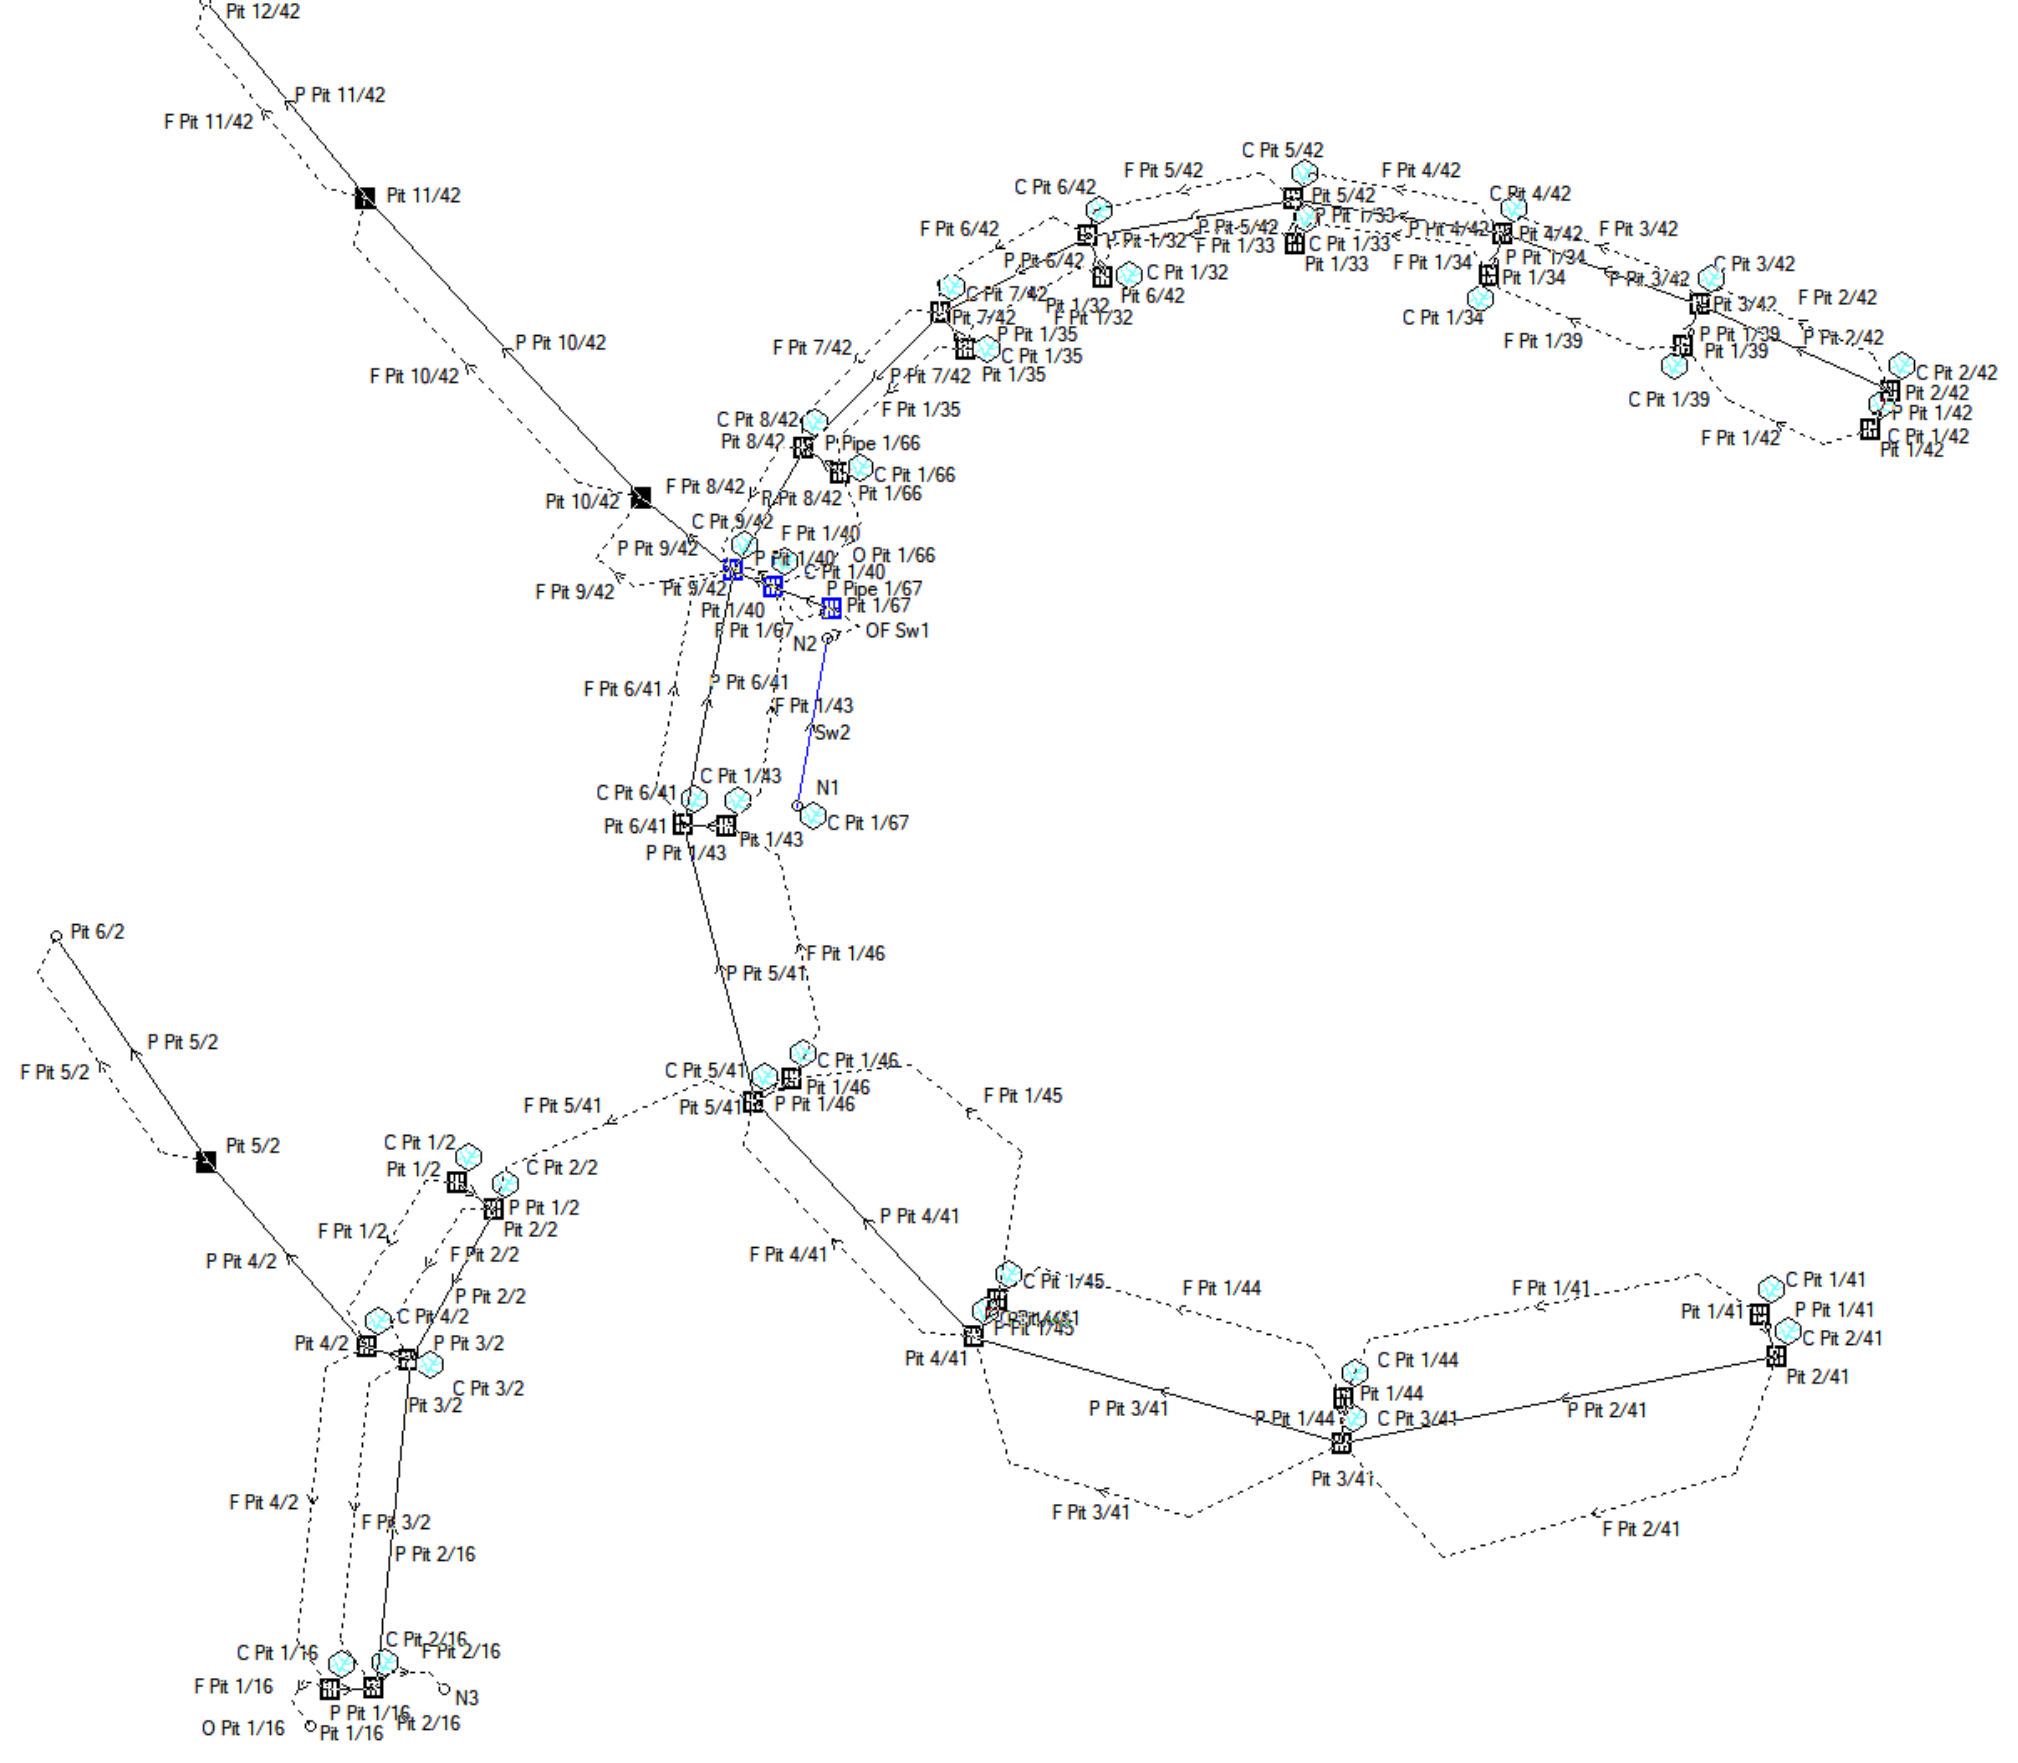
Pit 12/42
P Pit 11/42
F Pit 11/42
Pit 11/42
P Pit 10/42
F Pit 10/42
Pit 10/42
F Pit 8/42
C Pit 5/42
F Pit 5/42
F Pit 4/42
C Pit 6/42
Pit 5/42
C Pit 4/42
P Pit 5/42
P Pit 1/33
F Pit 6/42
P Pit 1/32
F Pit 1/33
C Pit 1/33
P Pit 4/42
Pit 4/42
F Pit 3/42
Pit 1/33
F Pit 1/34
P Pit 1/34
P Pit 6/42
C Pit 1/32
Pit 1/34
P Pit 3/42
C Pit 3/42
C Pit 7/42
Pit 6/42
Pit 3/42
F Pit 2/42
Pit 1/32
C Pit 1/34
Pit 7/42
F Pit 1/32
P Pit 1/35
P Pit 1/39
P Pit 2/42
F Pit 7/42
C Pit 1/35
F Pit 1/39
Pit 1/39
P Pit 7/42
Pit 1/35
C Pit 2/42
F Pit 1/35
C Pit 1/39
Pit 2/42
P Pit 1/42
C Pit 8/42
F Pit 1/42
C Pit 1/42
Pit 8/42
P Pipe 1/66
Pit 1/42
C Pit 1/66
Pit 1/66
R Pit 8/42
C Pit 9/42
F Pit 1/40
P Pit 9/42
P Pit 1/40
O Pit 1/66
C Pit 1/40
F Pit 9/42
Pit 9/42
P Pipe 1/67
Pit 1/67
Pit 1/40
F Pit 1/67
OF Sw1
N2
F Pit 6/41
P Pit 6/41
F Pit 1/43
Sw2
C Pit 1/43
N1
C Pit 6/41
C Pit 1/67
Pit 6/41
Pit 1/43
P Pit 1/43
Pit 6/2
F Pit 1/46
P Pit 5/41
P Pit 5/2
F Pit 5/2
C Pit 1/46
C Pit 5/41
Pit 1/46
F Pit 1/45
F Pit 5/41
Pit 5/41
P Pit 1/46
Pit 5/2
C Pit 1/2
Pit 1/2
C Pit 2/2
P Pit 1/2
Pit 2/2
P Pit 4/41
F Pit 1/2
F Pit 2/2
F Pit 4/41
P Pit 4/2
P Pit 2/2
C Pit 1/45
F Pit 1/44
F Pit 1/41
C Pit 1/41
C Pit 4/2
Pit 1/41
P Pit 1/41
P Pit 1/45
C Pit 2/41
Pit 4/2
P Pit 3/2
Pit 4/41
C Pit 1/44
Pit 2/41
C Pit 3/2
Pit 1/44
Pit 3/2
P Pit 3/41
P Pit 1/44
C Pit 3/41
P Pit 2/41
Pit 3/41
F Pit 4/2
F Pit 3/41
F Pit 2/41
F Pit 3/2
P Pit 2/16
C Pit 1/16
C Pit 2/16
F Pit 2/16
F Pit 1/16
N3
P Pit 1/16
O Pit 1/16
Pit 1/16
Pit 2/16